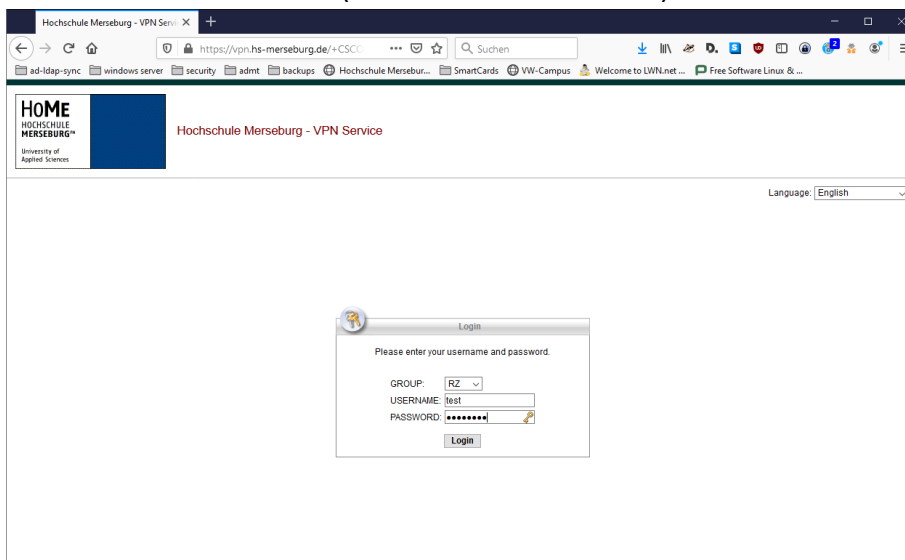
Hochschule Merseburg - VPN Servi

https://vpn.hs-merseburg.de/+CSCO

Suchen

ad-ldap-sync windows server security admt backups Hochschule Merseburg... SmartCards VW-Campus Welcome to LWN.net ... Free Software Linux & ...

HOME
HOCHSCHULE
MERSEBURG
University of Applied Sciences

Hochschule Merseburg - VPN Service

Language: English

Login

Please enter your username and password.

GROUP: RZ
USERNAME: test
PASSWORD: ••••••••

Login